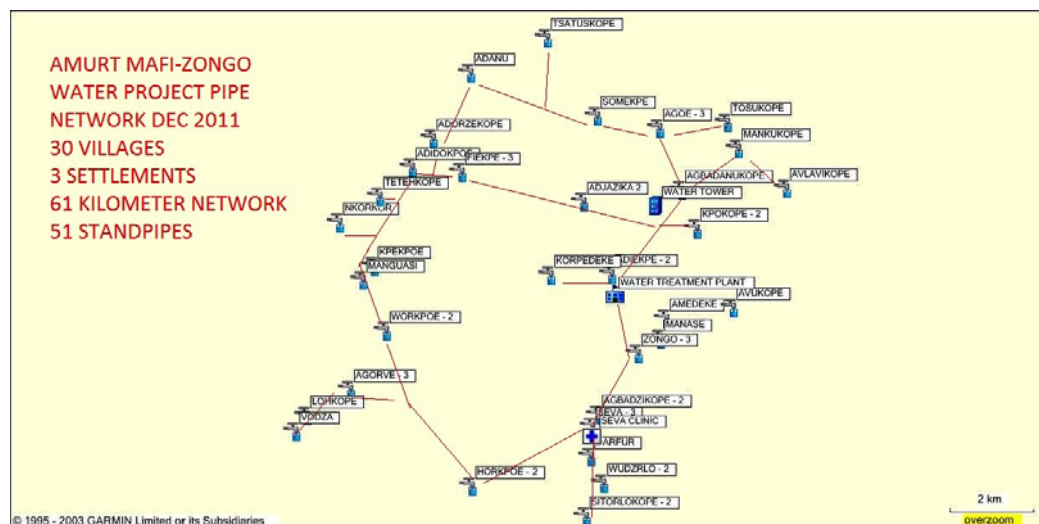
AMURT MAFI-ZONGO
WATER PROJECT PIPE
NETWORK DEC 2011
30 VILLAGES
3 SETTLEMENTS
61 KILOMETER NETWORK
51 STANDPIPES

TSATUSKOPE
ADANU
SOMEKPE
AGOE - 3
TOSUKOPE
MANKUKOPE
ADORZEKOPE
ADIDOKPOE
FIEKPE - 3
AGBADANUKOPE
AVLAVIKOPE
TETEHKOPE
ADJAZIKA 2
WATER TOWER
NKORKOR
KPOKOPE - 2
KPEKPOE
MANGUASI
KORPEDEKE
ADIEKPE - 2
WATER TREATMENT PLANT
AVUKOPE
AMEDEKE
WORKPOE - 2
MANASE
ZONGO - 3
AGORVE - 3
LOHKOPE
VODZA
AGBADZIKOPE - 2
SEVA - 3
SEVA CLINIC
ARFUR
HORKPOE - 2
WUDZRLO - 2
SITORLOKOPE - 2
© 1995 - 2003 GARMIN Limited or its Subsidiaries
2 km
overzoom